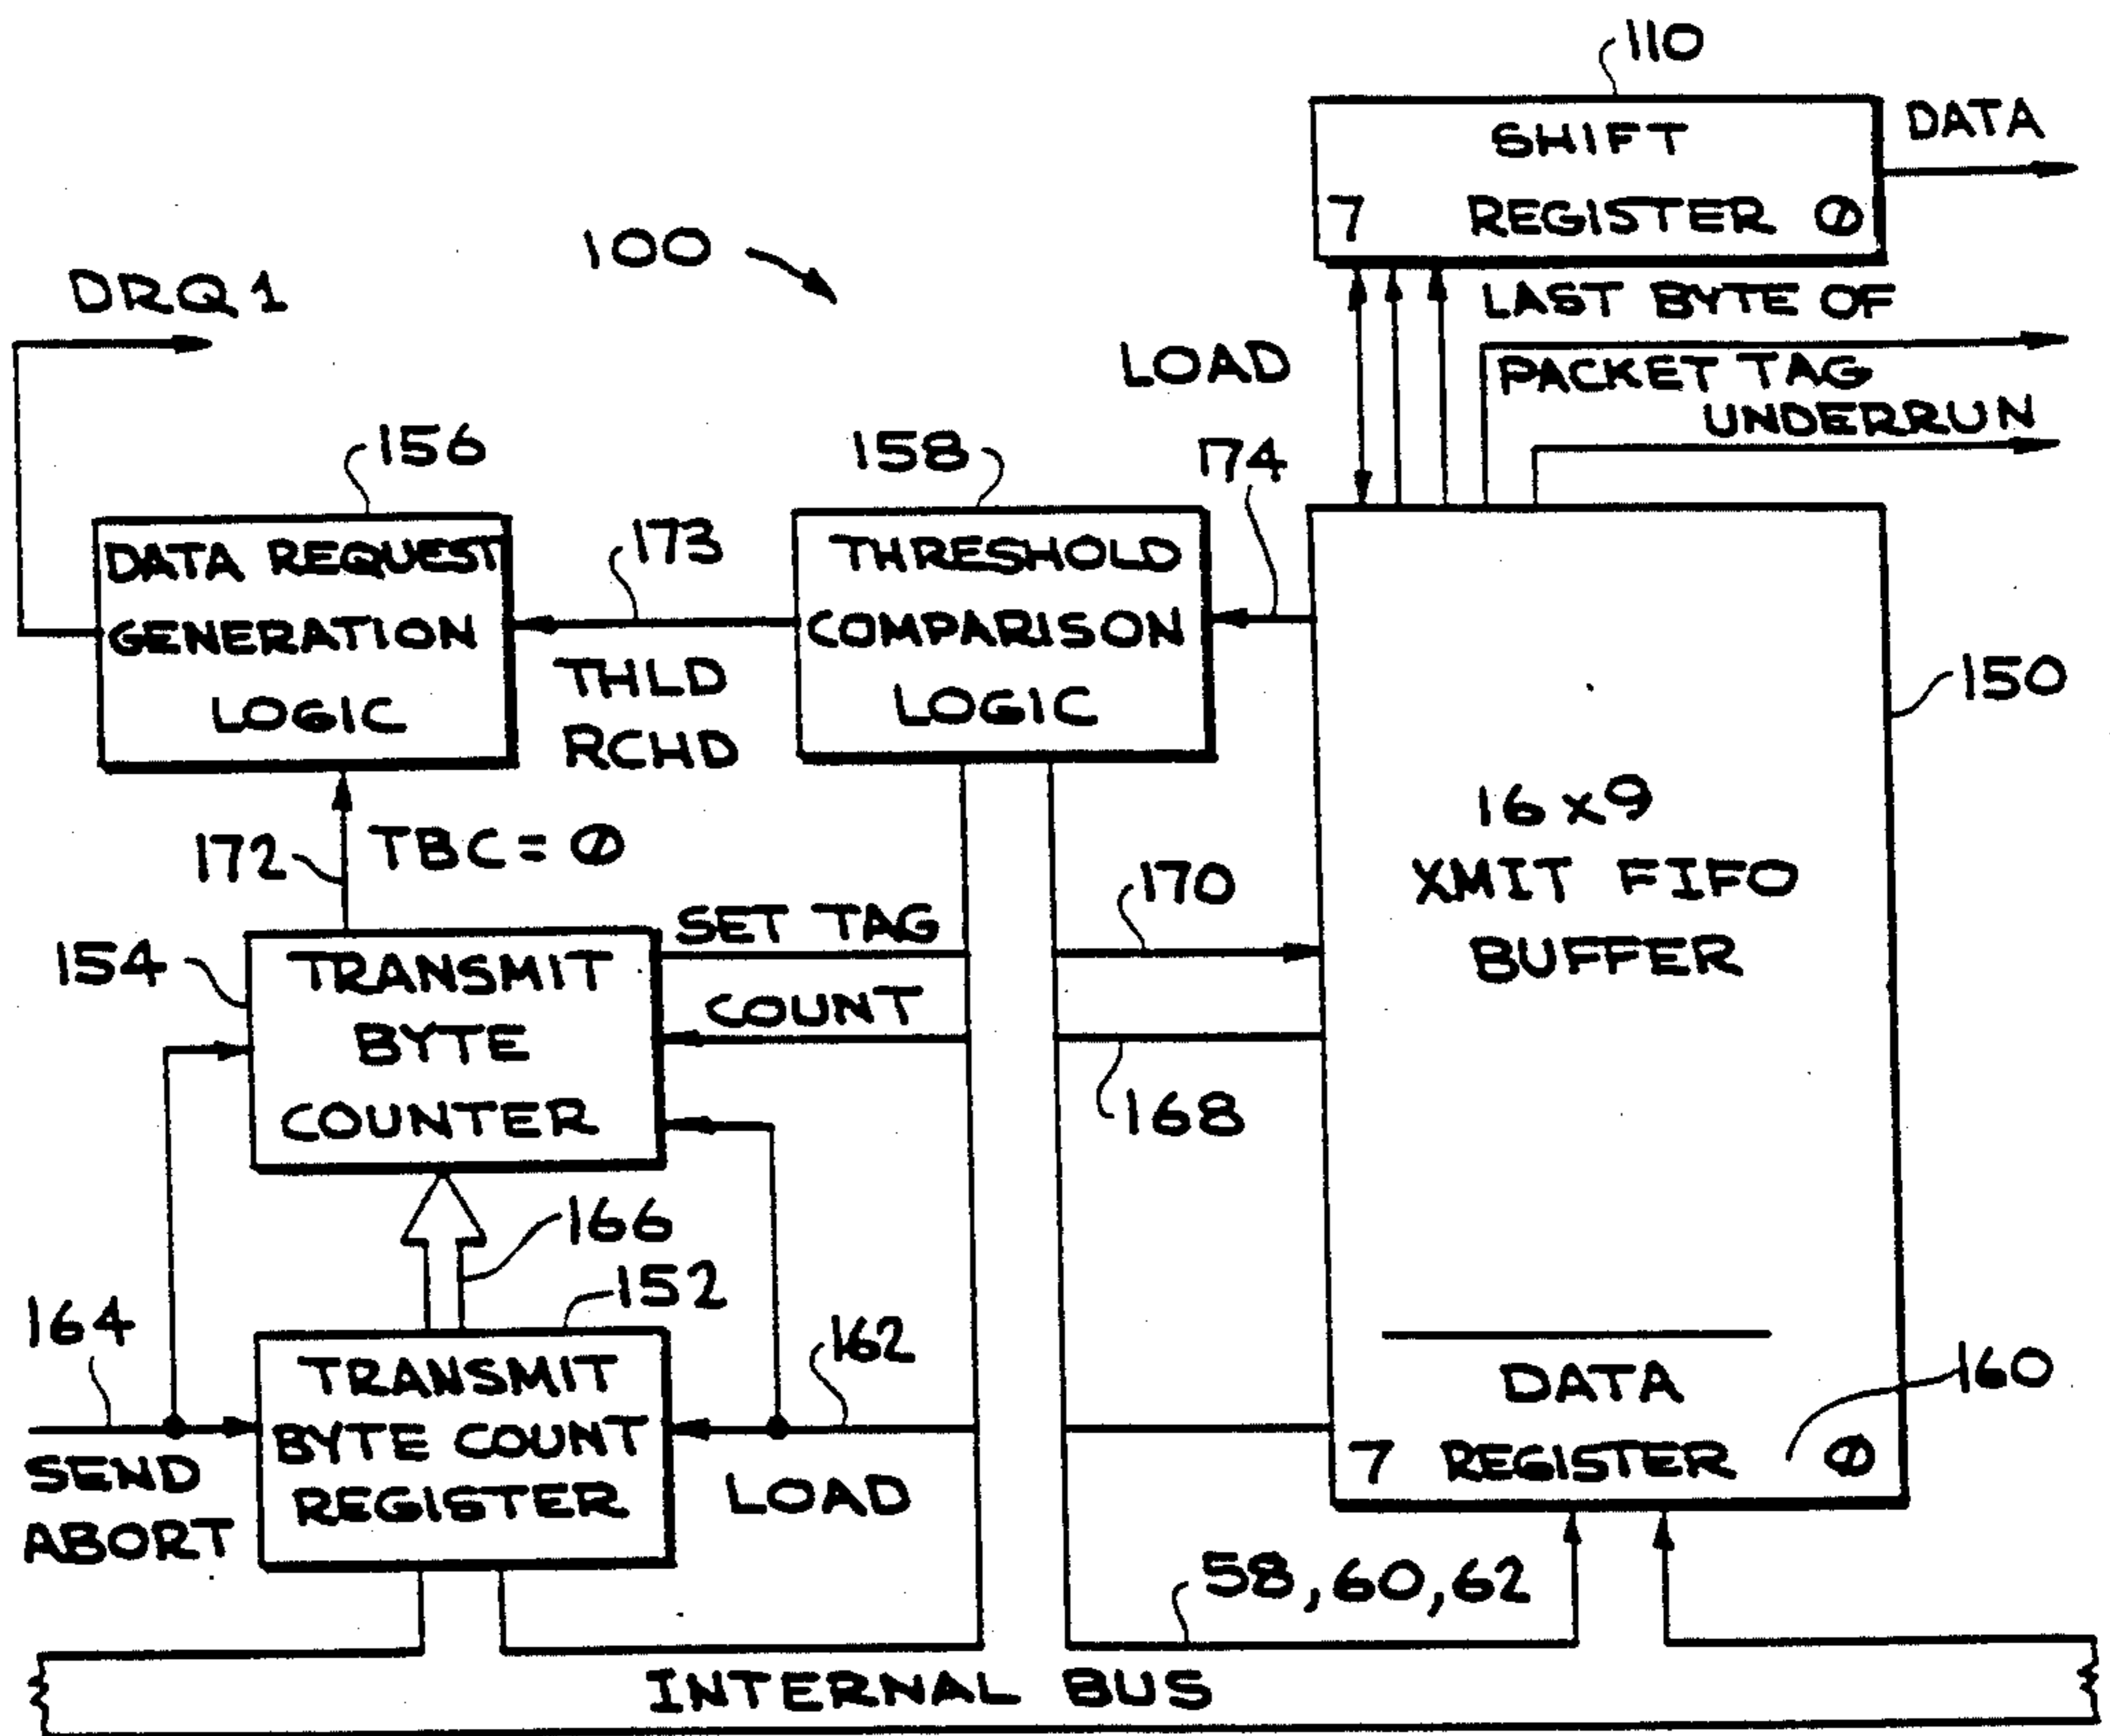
110
SHIFT
7 REGISTER Ø
DATA
100
DRQ 1
LAST BYTE OF
PACKET TAG
UNDERRUN
LOAD
156
158
174
DATA REQUEST GENERATION LOGIC
173
THRESHOLD COMPARISON LOGIC
THLD RCHD
150
16 x 9
XMIT FIFO
BUFFER
172
TBC = Ø
170
154
SET TAG
TRANSMIT BYTE COUNTER
COUNT
168
166
152
164
TRANSMIT BYTE COUNT REGISTER
162
DATA
160
7 REGISTER Ø
SEND ABORT
LOAD
58,60,62
INTERNAL BUS